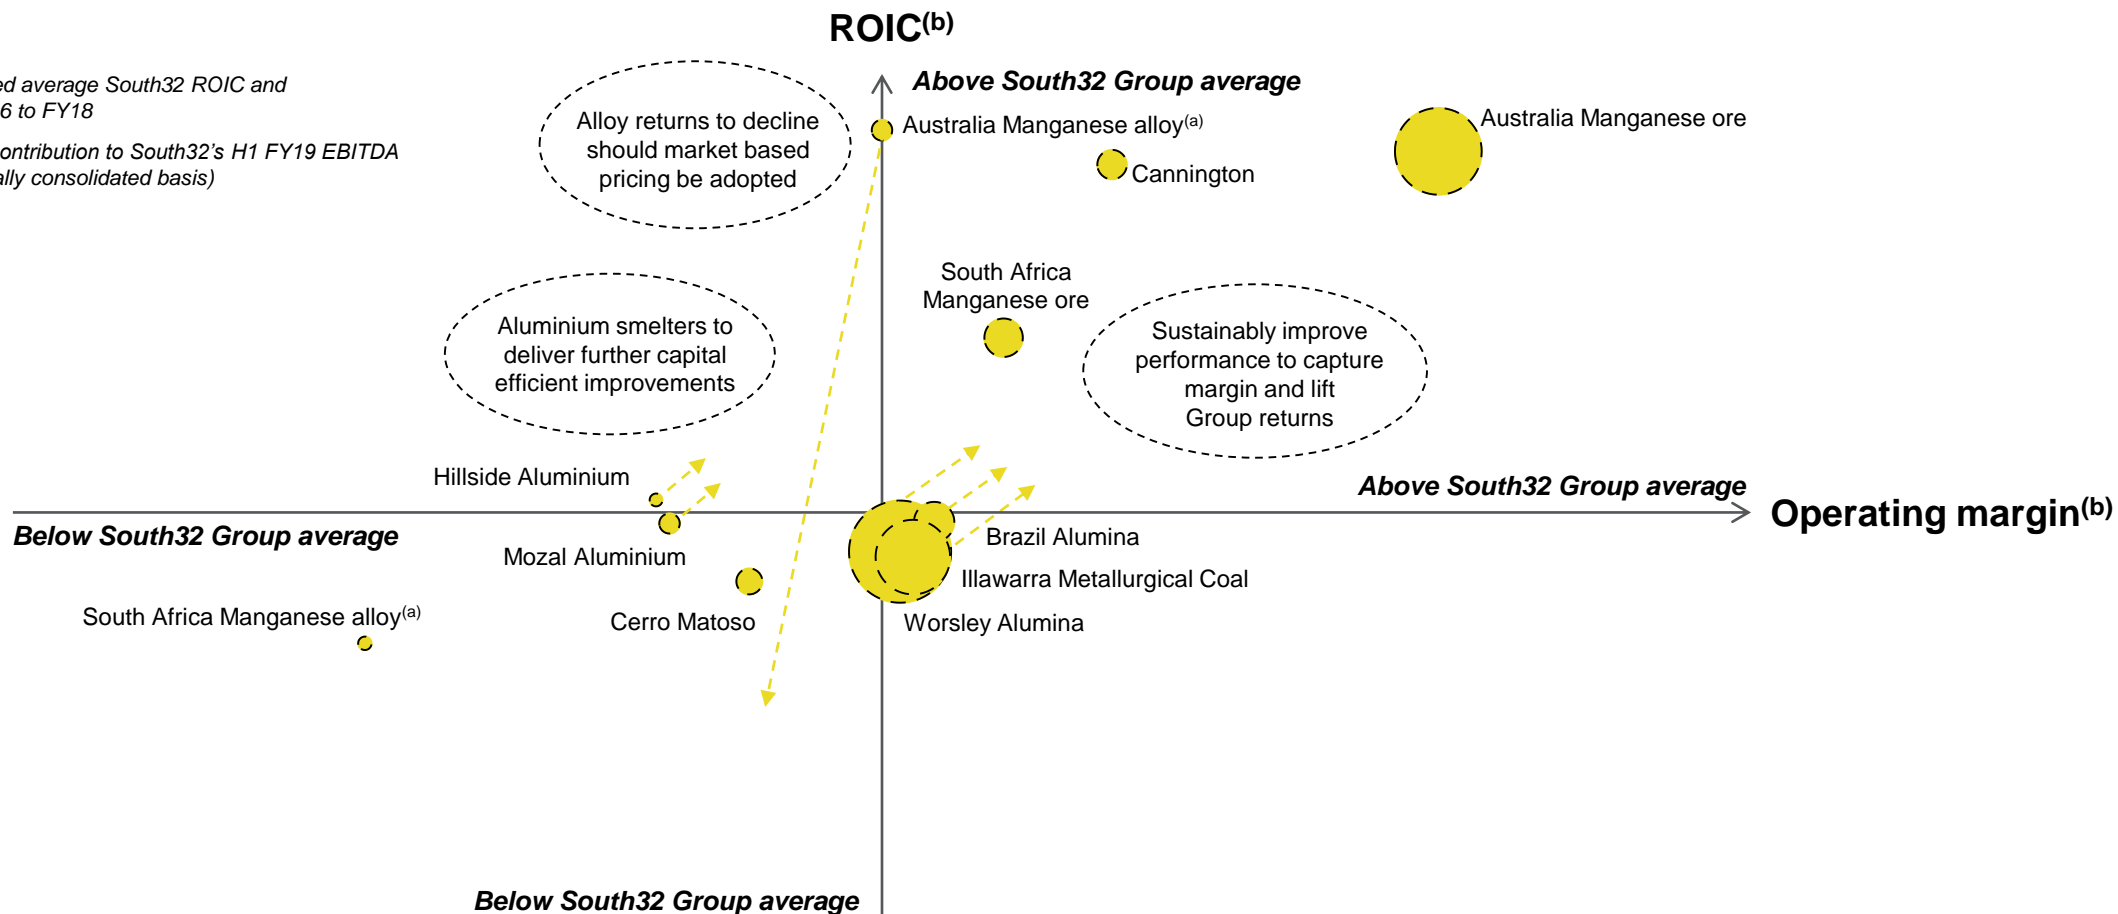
ROIC$^{(b)}$

ed average South32 ROIC and
6 to FY18

ontribution to South32's H1 FY19 EBITDA
ally consolidated basis)

Above South32 Group average

Alloy returns to decline should market based pricing be adopted

Australia Manganese alloy$^{(a)}$

Australia Manganese ore

Cannington

South Africa Manganese ore

Aluminium smelters to deliver further capital efficient improvements

Sustainably improve performance to capture margin and lift Group returns

Hillside Aluminium

Above South32 Group average

Operating margin$^{(b)}$

Below South32 Group average

Mozal Aluminium

Brazil Alumina

Illawarra Metallurgical Coal

Cerro Matoso

South Africa Manganese alloy$^{(a)}$

Worsley Alumina

Below South32 Group average